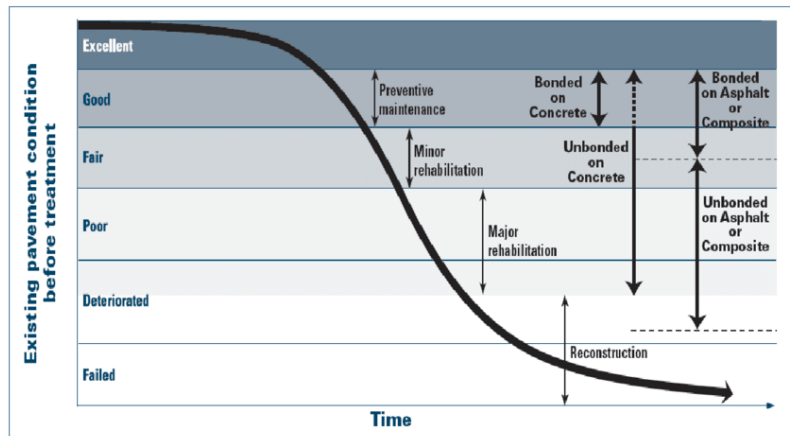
Existing pavement condition before treatment

Excellent

Good

Fair

Poor

Deteriorated

Failed

Preventive maintenance

Minor rehabilitation

Major rehabilitation

Reconstruction

Bonded on Concrete

Unbonded on Concrete

Bonded on Asphalt or Composite

Unbonded on Asphalt or Composite

Time